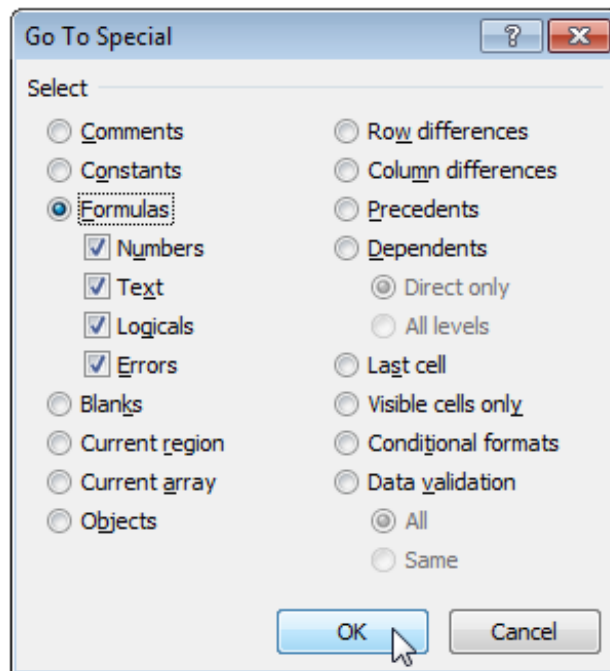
Go To Special

?

Select

Comments
Constants
Formulas
Numbers
Text
Logicals
Errors
Blanks
Current region
Current array
Objects

Row differences
Column differences
Precedents
Dependents
Direct only
All levels
Last cell
Visible cells only
Conditional formats
Data validation
All
Same

OK
Cancel